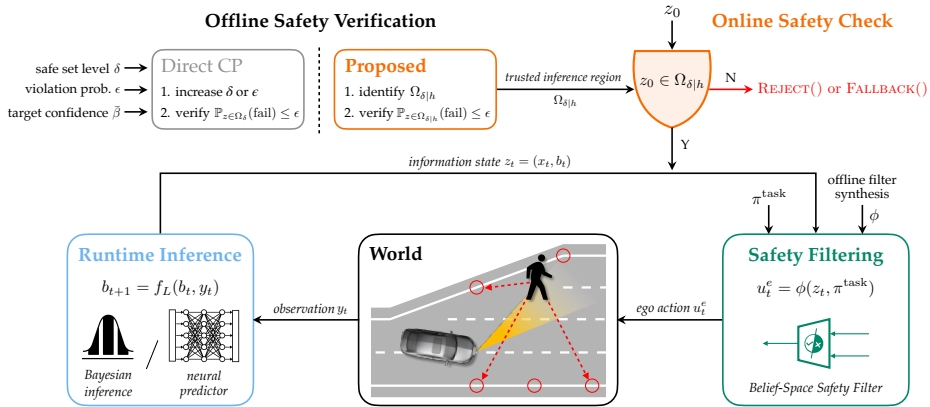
Offline Safety Verification

$z_0$

Online Safety Check

safe set level $\delta$

violation prob. $\epsilon$

target confidence $\bar{\beta}$

Direct CP

1. increase $\delta$ or $\epsilon$

2. verify $\mathbb{P}_{z\in\Omega_\delta}(\text{fail}) \leq \epsilon$

Proposed

1. identify $\Omega_{\delta|h}$

2. verify $\mathbb{P}_{z\in\Omega_{\delta|h}}(\text{fail}) \leq \epsilon$

trusted inference region

$\Omega_{\delta|h}$

$z_0 \in \Omega_{\delta|h}$

N

REJECT() OR FALLBACK()

Y

information state $z_t = (x_t, b_t)$

$\pi^{\text{task}}$

offline filter synthesis

$\phi$

Runtime Inference

$b_{t+1} = f_L(b_t, y_t)$

Bayesian inference

/

neural predictor

observation $y_t$

World

ego action $u_t^e$

Safety Filtering

$u_t^e = \phi(z_t, \pi^{\text{task}})$

Belief-Space Safety Filter